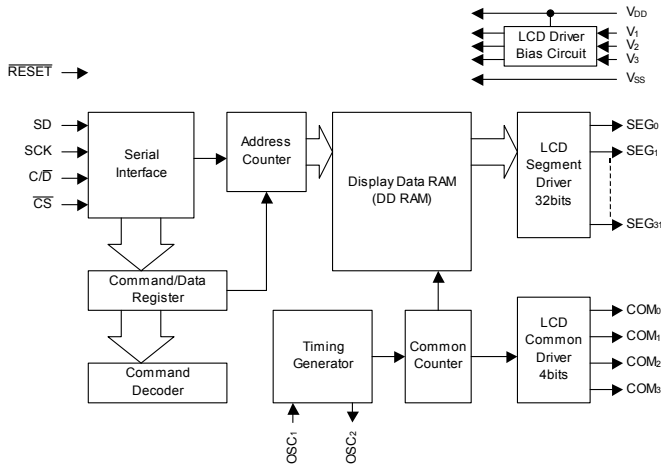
$V_{DD}$
LCD Driver Bias Circuit
$V_1$
$V_2$
$V_3$
$V_{SS}$

$\overline{RESET}$

SD
SCK
C/$\overline{D}$
$\overline{CS}$

Serial Interface

Address Counter

Display Data RAM (DD RAM)

LCD Segment Driver 32bits

$SEG_0$
$SEG_1$
$SEG_{31}$

Command/Data Register

Command Decoder

Timing Generator

Common Counter

LCD Common Driver 4bits

$COM_0$
$COM_1$
$COM_2$
$COM_3$

$OSC_1$
$OSC_2$